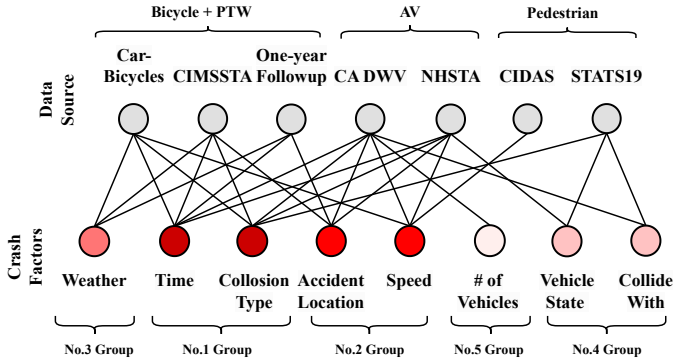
Bicycle + PTW

AV

Pedestrian

Car-Bicycles

CIMSSTA

One-year Followup

CA DWV

NHSTA

CIDAS

STATS19

Data Source

Crash Factors

Weather

Time

Collosion Type

Accident Location

Speed

# of Vehicles

Vehicle State

Collide With

No.3 Group

No.1 Group

No.2 Group

No.5 Group

No.4 Group